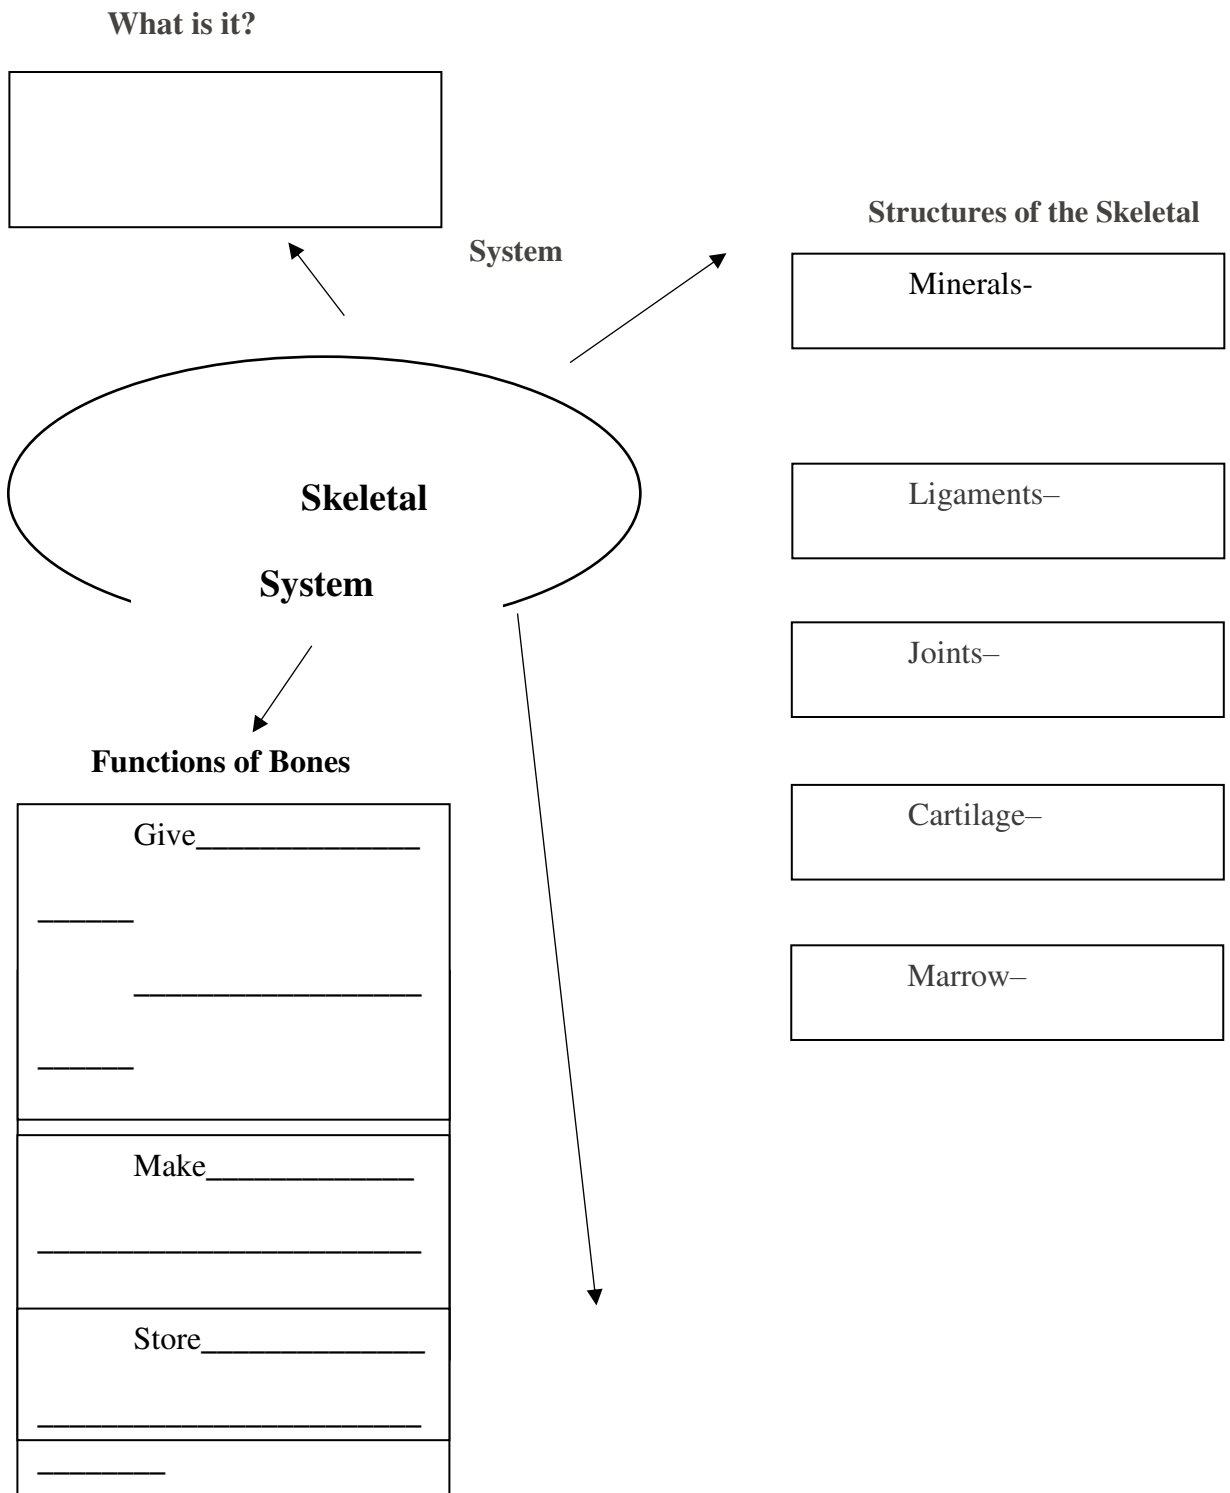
What is it?

Structures of the Skeletal

System

Minerals-

Skeletal

System

Ligaments–

Joints–

Functions of Bones

Cartilage–

Give______________

______

___________________

______

Marrow–

Make_____________

_________________________

Store______________

_________________________

________